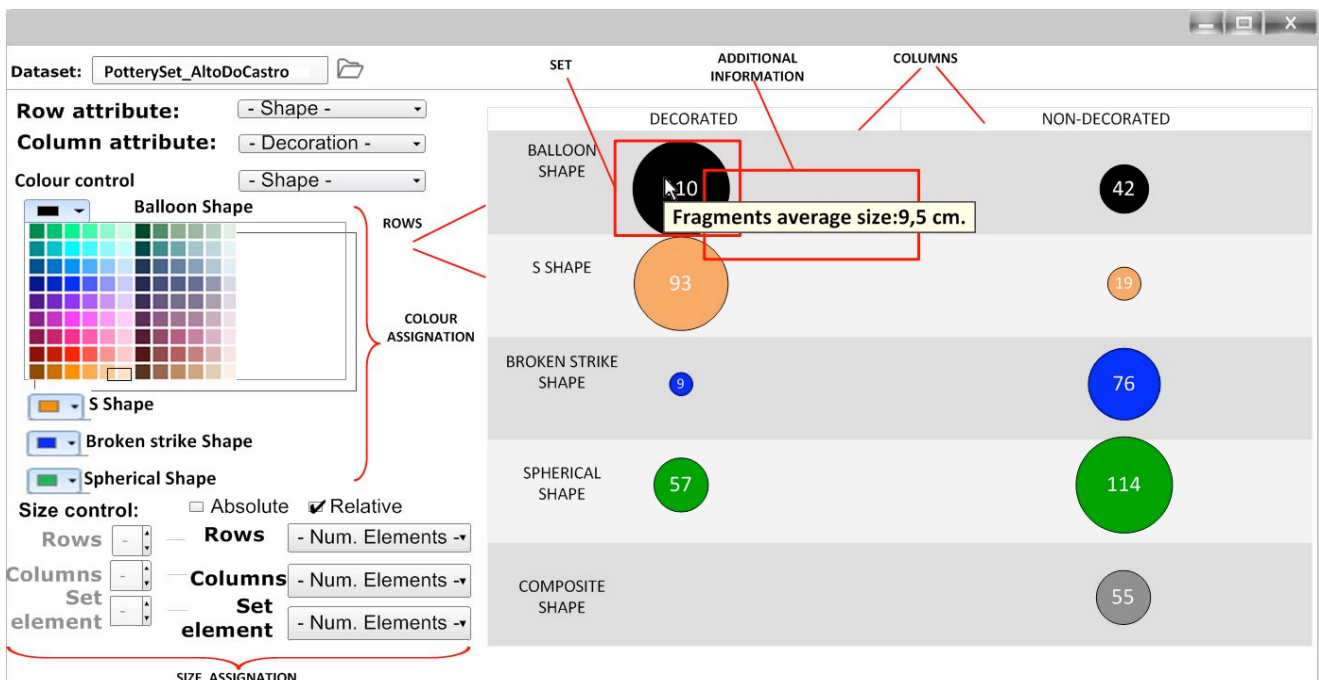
Dataset: PotterySet_AltoDoCastro

Row attribute: - Shape -

Column attribute: - Decoration -

Colour control - Shape -

Balloon Shape

S Shape

Broken strike Shape

Spherical Shape

Size control: Absolute ✔ Relative

Rows - Rows - Num. Elements -

Columns - Columns - Num. Elements -

Set element - Set element - Num. Elements -

SIZE ASSIGNATION

SET

ADDITIONAL INFORMATION

COLUMNS

ROWS

COLOUR ASSIGNATION

| | DECORATED | NON-DECORATED |
|---|---|---|
| BALLOON SHAPE | 110 | 42 |
| S SHAPE | 93 | 19 |
| BROKEN STRIKE SHAPE | 9 | 76 |
| SPHERICAL SHAPE | 57 | 114 |
| COMPOSITE SHAPE | | 55 |

Fragments average size:9,5 cm.